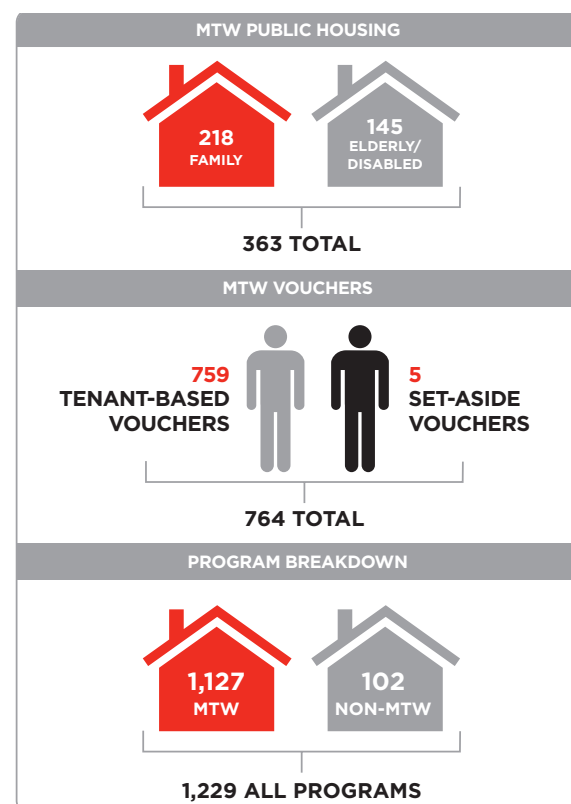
MTW PUBLIC HOUSING

218
FAMILY

145
ELDERLY/
DISABLED

363 TOTAL

MTW VOUCHERS

759
TENANT-BASED
VOUCHERS

5
SET-ASIDE
VOUCHERS

764 TOTAL

PROGRAM BREAKDOWN

1,127
MTW

102
NON-MTW

1,229 ALL PROGRAMS